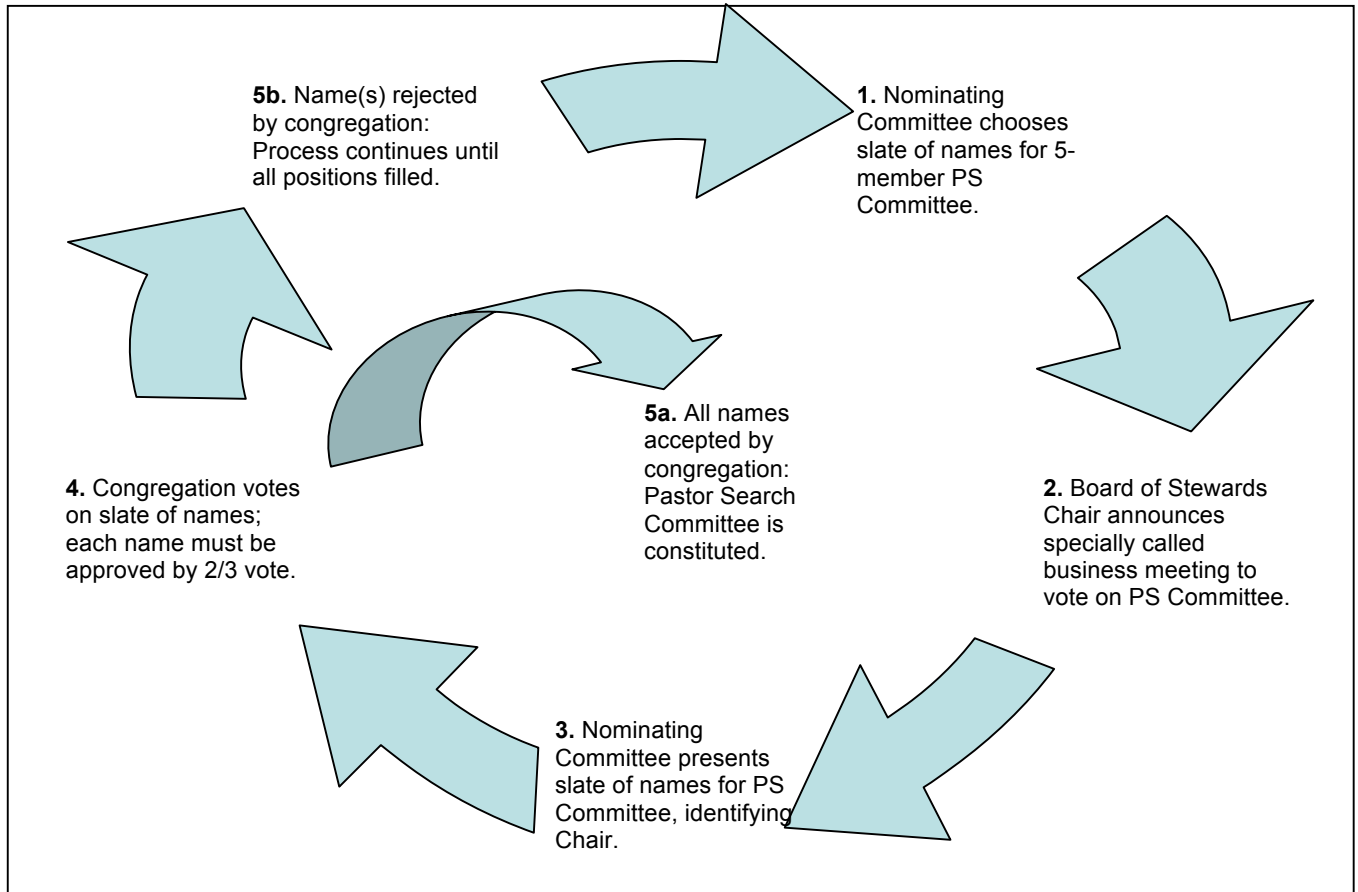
**5b.** Name(s) rejected by congregation: Process continues until all positions filled.

**1.** Nominating Committee chooses slate of names for 5-member PS Committee.

**5a.** All names accepted by congregation: Pastor Search Committee is constituted.

**4.** Congregation votes on slate of names; each name must be approved by 2/3 vote.

**2.** Board of Stewards Chair announces specially called business meeting to vote on PS Committee.

**3.** Nominating Committee presents slate of names for PS Committee, identifying Chair.